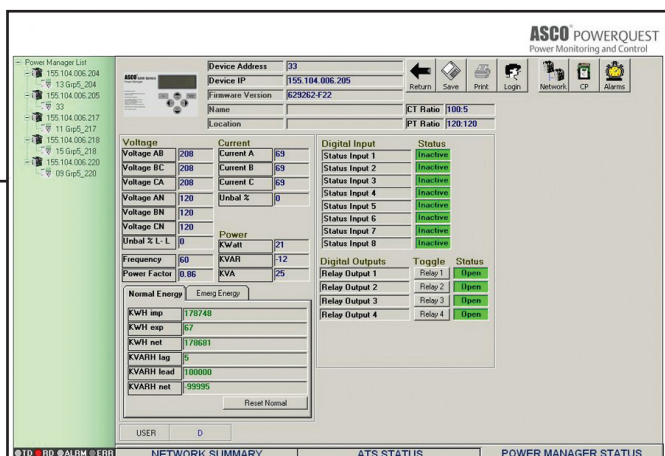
ASCO POWERQUEST
Power Monitoring and Control

Power Manager List
155.104.006.204
13 Grp5_204
155.104.006.205
33
155.104.006.217
11 Grp5_217
155.104.006.218
15 Grp5_218
155.104.006.220
09 Grp5_220

| Device Address | 33 |
|---|---|
| Device IP | 155.104.006.205 |
| Firmware Version | 629262-F22 |
| Name | |
| Location | |

Return Save Print Login Network CP Alarms

CT Ratio 100:5
PT Ratio 120:120

Voltage
| Voltage AB | 208 |
|---|---|
| Voltage BC | 208 |
| Voltage CA | 208 |
| Voltage AN | 120 |
| Voltage BN | 120 |
| Voltage CN | 120 |
| Unbal % L-L | 0 |
| Frequency | 60 |
| Power Factor | 0.86 |

Current
| Current A | 69 |
|---|---|
| Current B | 69 |
| Current C | 69 |
| Unbal % | 0 |

Power
| KWatt | 21 |
|---|---|
| KVAR | -12 |
| KVA | 25 |

| Digital Input | Status |
|---|---|
| Status Input 1 | Inactive |
| Status Input 2 | Inactive |
| Status Input 3 | Inactive |
| Status Input 4 | Inactive |
| Status Input 5 | Inactive |
| Status Input 6 | Inactive |
| Status Input 7 | Inactive |
| Status Input 8 | Inactive |

| Digital Outputs | Toggle | Status |
|---|---|---|
| Relay Output 1 | Relay 1 | Open |
| Relay Output 2 | Relay 2 | Open |
| Relay Output 3 | Relay 3 | Open |
| Relay Output 4 | Relay 4 | Open |

Normal Energy | Emerg Energy

| KWH imp | 178748 |
|---|---|
| KWH exp | 67 |
| KWH net | 178681 |
| KVARH lag | 5 |
| KVARH lead | 100000 |
| KVARH net | -99995 |

Reset Normal

USER D

TD RD ALRM ERR NETWORK SUMMARY ATS STATUS POWER MANAGER STATUS